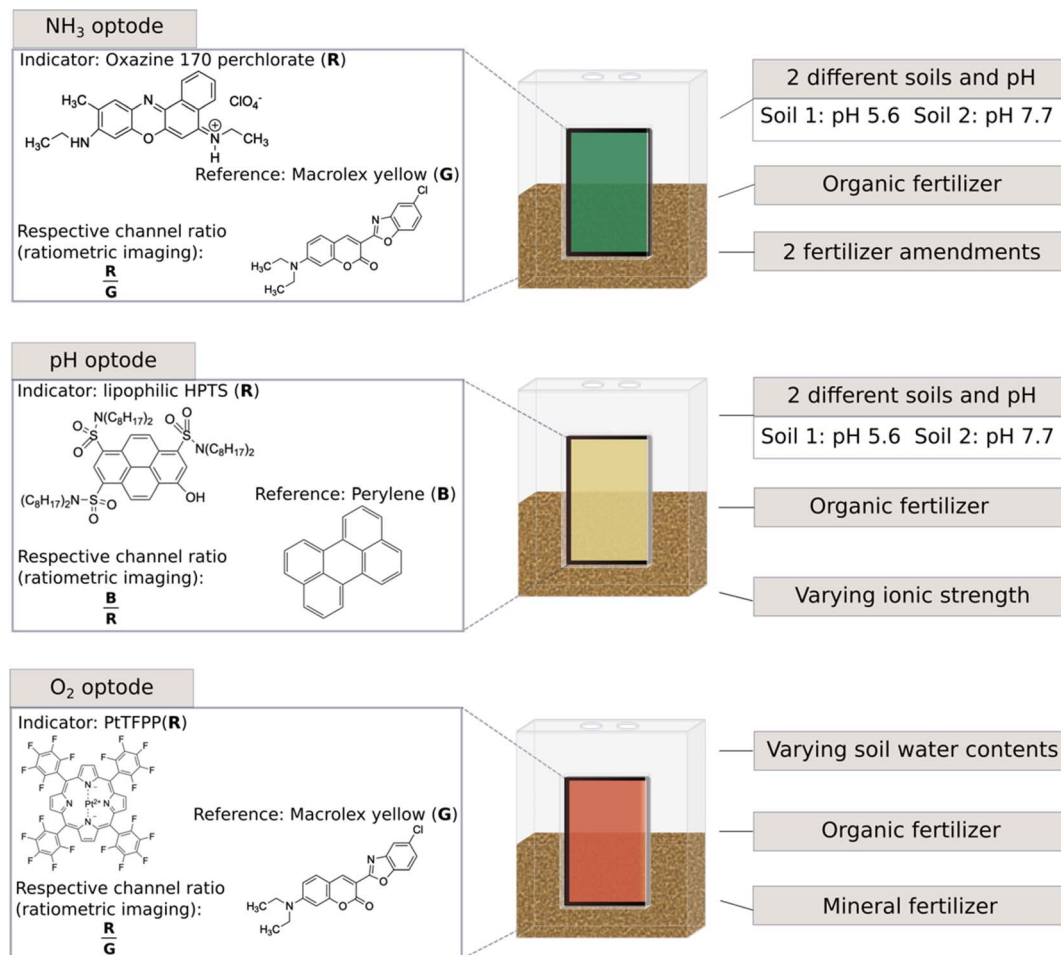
$NH_3$ optode

Indicator: Oxazine 170 perchlorate (**R**)

$H_3C$ $ClO_4^-$ $H_3C$ HN O N $\overset{\oplus}{N}$ H $CH_3$

Reference: Macrolex yellow (**G**)

Cl N O $H_3C$ N O O $H_3C$

Respective channel ratio (ratiometric imaging): $\frac{\mathbf{R}}{\mathbf{G}}$

2 different soils and pH

Soil 1: pH 5.6 Soil 2: pH 7.7

Organic fertilizer

2 fertilizer amendments

pH optode

Indicator: lipophilic HPTS (**R**)

$N(C_8H_{17})_2$ O S O O S O $N(C_8H_{17})_2$ $(C_8H_{17})_2N$ S O O OH

Reference: Perylene (**B**)

Respective channel ratio (ratiometric imaging): $\frac{\mathbf{B}}{\mathbf{R}}$

2 different soils and pH

Soil 1: pH 5.6 Soil 2: pH 7.7

Organic fertilizer

Varying ionic strength

$O_2$ optode

Indicator: PtTFPP(**R**)

F F F F F F F F F F N N $Pt^{2+}$ N N F F F F F F F F F F

Reference: Macrolex yellow (**G**)

Cl N O $H_3C$ N O O $H_3C$

Respective channel ratio (ratiometric imaging): $\frac{\mathbf{R}}{\mathbf{G}}$

Varying soil water contents

Organic fertilizer

Mineral fertilizer